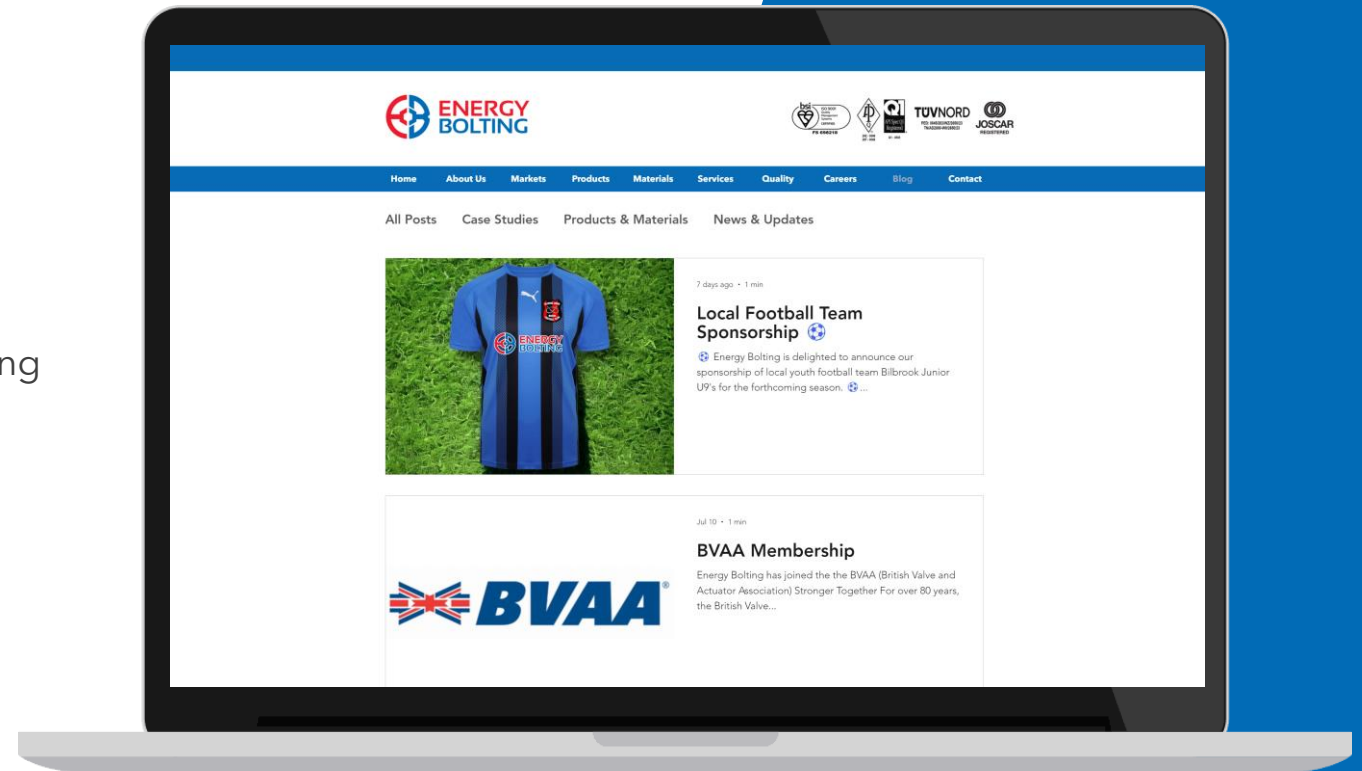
ng

ENERGY BOLTING

bsi FS 696216

TÜVNORD

JOSCAR REGISTERED

Home About Us Markets Products Materials Services Quality Careers Blog Contact

All Posts Case Studies Products & Materials News & Updates

ENERGY BOLTING

7 days ago • 1 min

Local Football Team Sponsorship ⚽

⚽ Energy Bolting is delighted to announce our sponsorship of local youth football team Bilbrook Junior U9's for the forthcoming season. ⚽...

BVAA®

Jul 10 • 1 min

BVAA Membership

Energy Bolting has joined the the BVAA (British Valve and Actuator Association) Stronger Together For over 80 years, the British Valve...